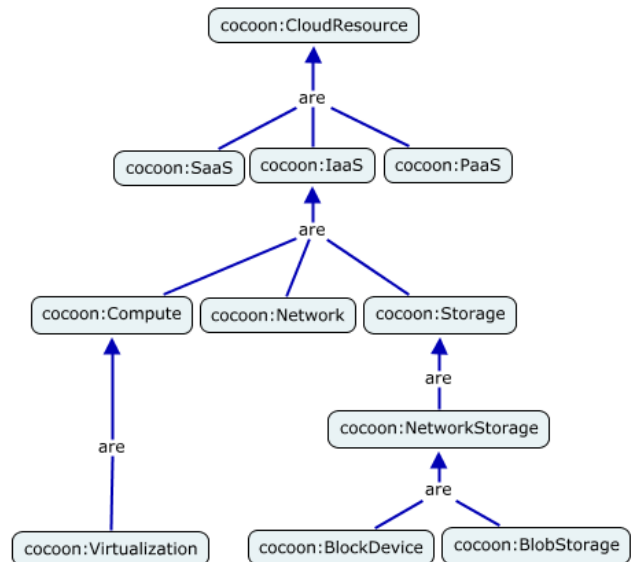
cocoon:CloudResource

are

cocoon:SaaS

cocoon:IaaS

cocoon:PaaS

are

cocoon:Compute

cocoon:Network

cocoon:Storage

are

cocoon:NetworkStorage

are

are

cocoon:Virtualization

cocoon:BlockDevice

cocoon:BlobStorage